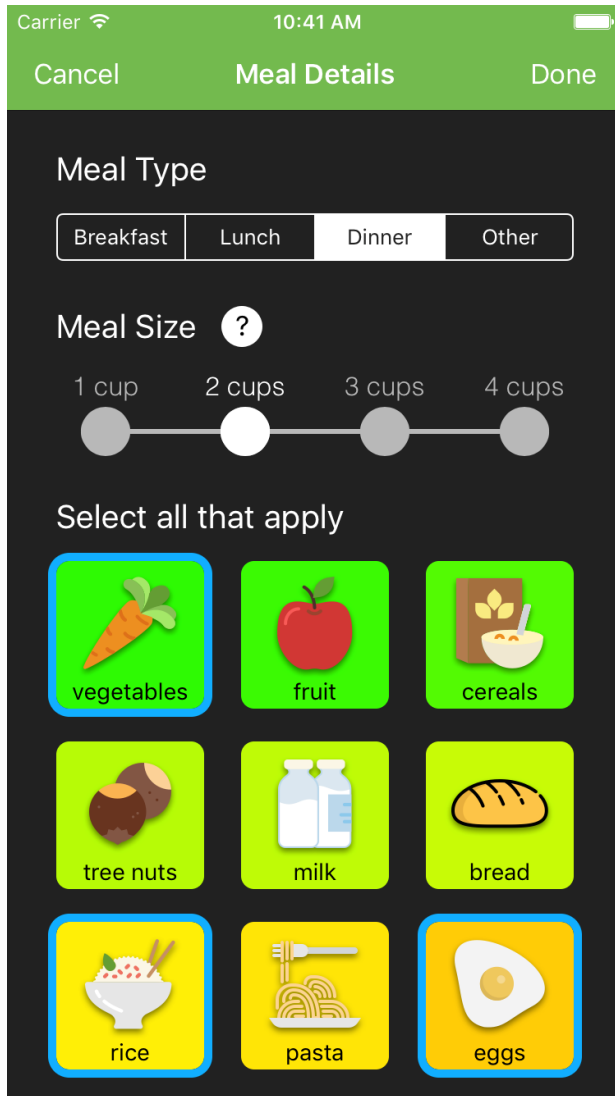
Carrier 10:41 AM

Cancel Meal Details Done

Meal Type

Breakfast Lunch Dinner Other

Meal Size ?

1 cup 2 cups 3 cups 4 cups

Select all that apply

vegetables fruit cereals

tree nuts milk bread

rice pasta eggs